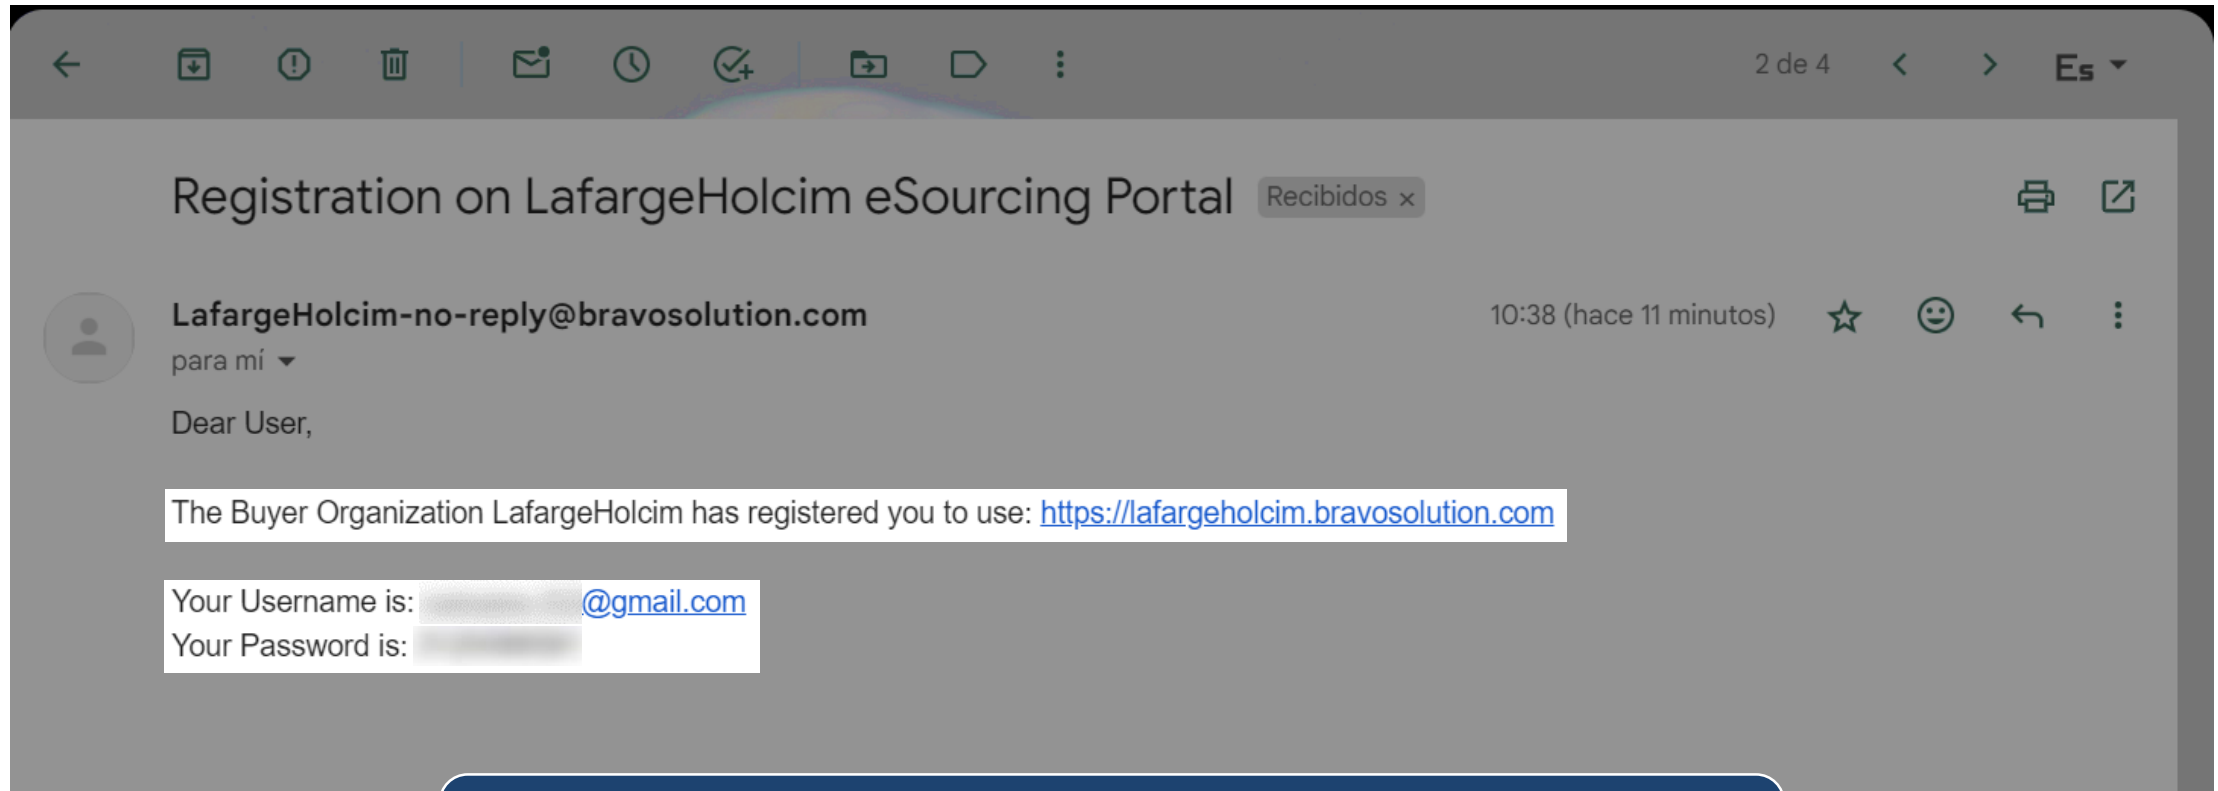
2 de 4

Es

Registration on LafargeHolcim eSourcing Portal Recibidos ×

LafargeHolcim-no-reply@bravosolution.com
para mí

10:38 (hace 11 minutos)

Dear User,

The Buyer Organization LafargeHolcim has registered you to use: https://lafargeholcim.bravosolution.com

Your Username is: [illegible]@gmail.com
Your Password is: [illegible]